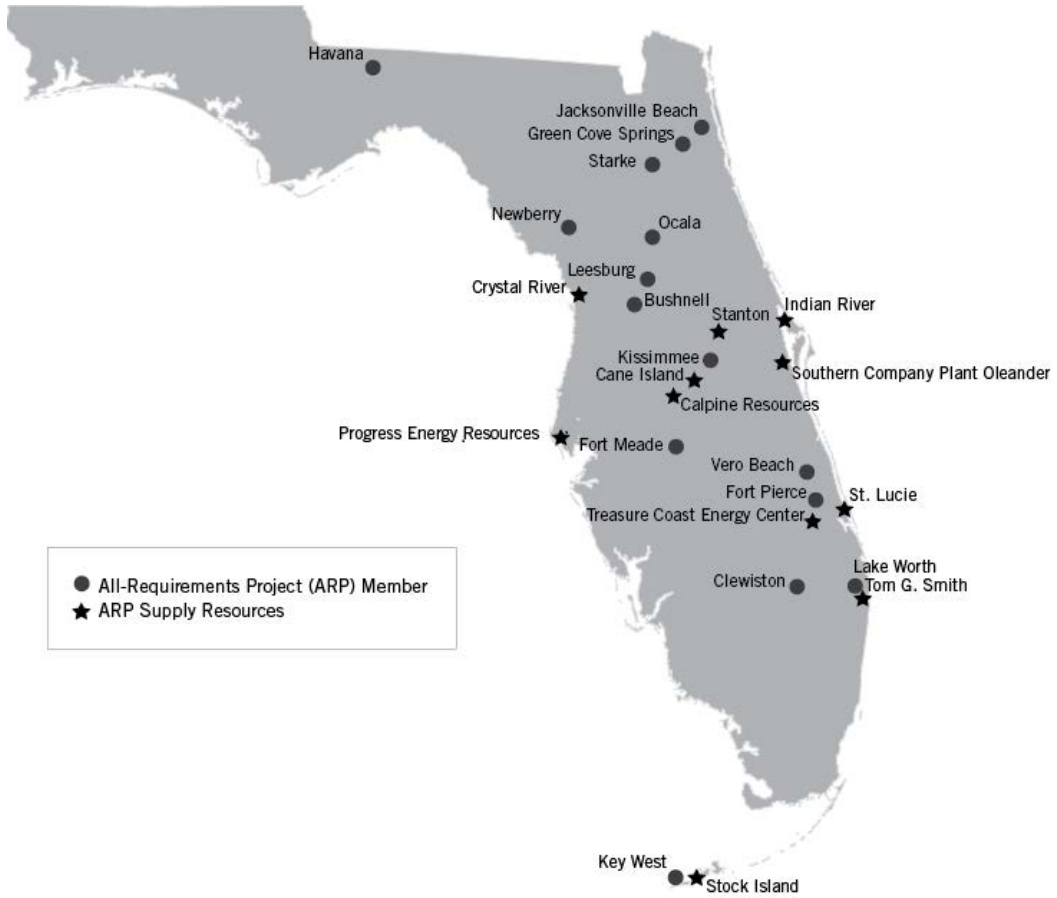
Havana

Jacksonville Beach
Green Cove Springs
Starke

Newberry
Ocala

Leesburg
Crystal River
Bushnell
Stanton
Indian River

Kissimmee
Cane Island
Southern Company Plant Oleander
Calpine Resources

Progress Energy Resources
Fort Meade

Vero Beach
Fort Pierce
St. Lucie
Treasure Coast Energy Center

Lake Worth
Tom G. Smith
Clewiston

All-Requirements Project (ARP) Member
ARP Supply Resources

Key West
Stock Island